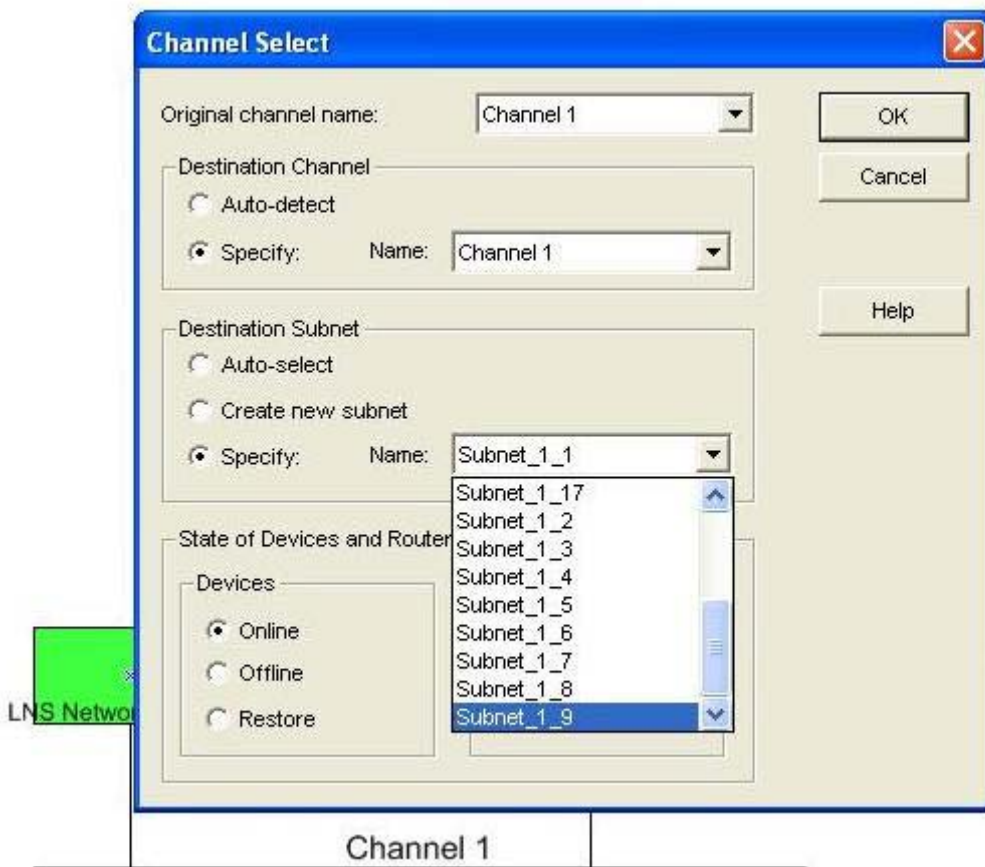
Channel Select

Original channel name: Channel 1

OK

Cancel

Help

Destination Channel

Auto-detect

Specify: Name: Channel 1

Destination Subnet

Auto-select

Create new subnet

Specify: Name: Subnet_1_1

Subnet_1_17
Subnet_1_2
Subnet_1_3
Subnet_1_4
Subnet_1_5
Subnet_1_6
Subnet_1_7
Subnet_1_8
Subnet_1_9

State of Devices and Router

Devices

Online

Offline

Restore

LNS Networ

Channel 1